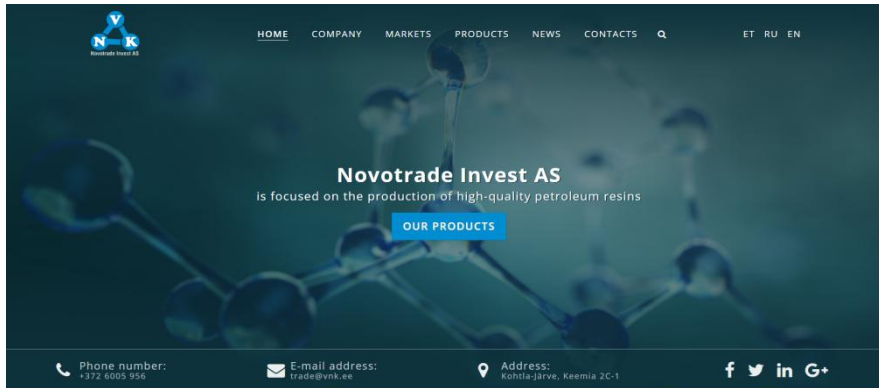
V
N K
Novotrade Invest AS

HOME COMPANY MARKETS PRODUCTS NEWS CONTACTS

ET RU EN

Novotrade Invest AS
is focused on the production of high-quality petroleum resins

OUR PRODUCTS

Phone number:
+372 6005 956

E-mail address:
trade@vnk.ee

Address:
Kohtla-Järve, Keemia 2C-1

f in G+